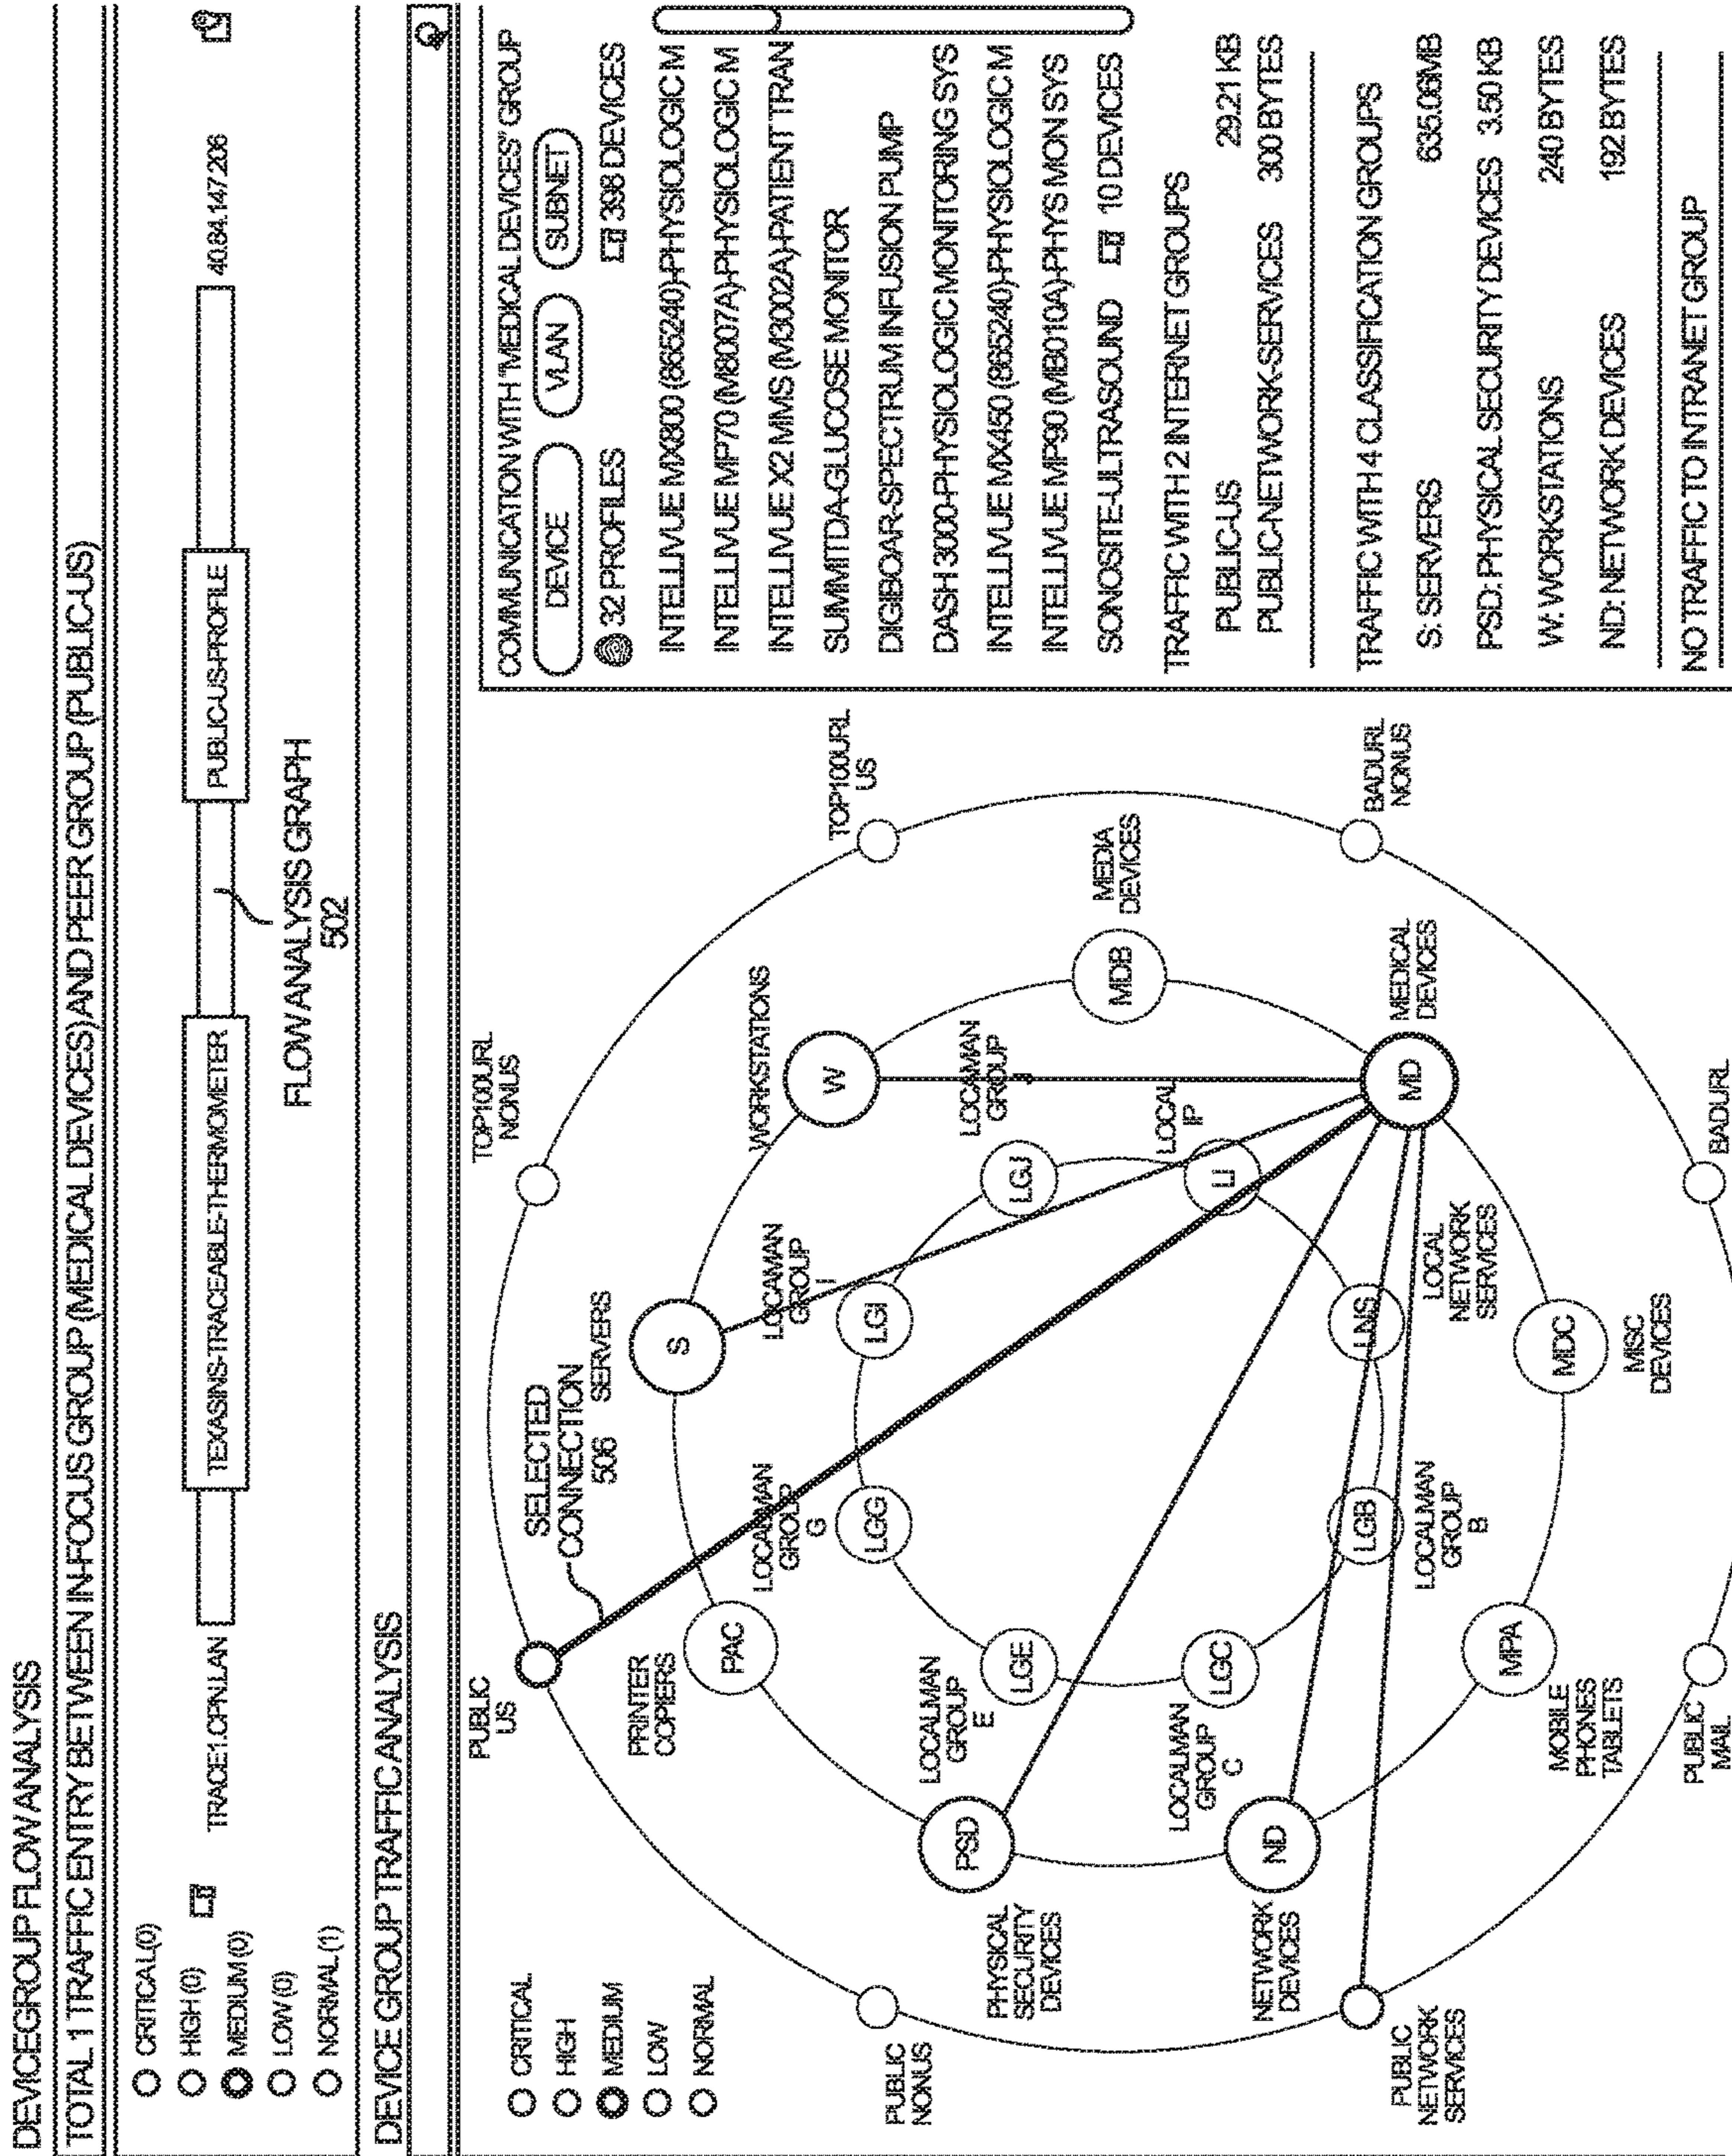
DEVICEGROUP FLOW ANALYSIS

TOTAL 1 TRAFFIC ENTRY BETWEEN IN-FOCUS GROUP (MEDICAL DEVICES) AND PEER GROUP (PUBLIC-US)

CRITICAL(0)
HIGH (0)
MEDIUM (0)
LOW (0)
NORMAL (1)

TRACE1.CPN.LAN
TEXASINS-TRACEABLE-THERMOMETER
PUBLIC-US-PROFILE
40.84.147.206

FLOW ANALYSIS GRAPH
502

DEVICE GROUP TRAFFIC ANALYSIS

CRITICAL
HIGH
MEDIUM
LOW
NORMAL

PUBLIC US
SELECTED CONNECTION 506
SERVERS
TOP100URL NONUS
TOP100URL US
PRINTER COPIERS
PAC
LOCALMAN GROUP G
LGG
S
LOCALMAN GROUP I
LGI
LGJ
LOCALMAN GROUP J
W
WORKSTATIONS
MDB
MEDIA DEVICES
LOCAL IP
LI
MD
MEDICAL DEVICES
BADURL NONUS
PUBLIC NONUS
PHYSICAL SECURITY DEVICES
PSD
LOCALMAN GROUP E
LGE
LOCALMAN GROUP C
LGC
LGB
LOCALMAN GROUP B
LNS
LOCAL NETWORK SERVICES
MDC
MISC DEVICES
NETWORK DEVICES
ND
MPA
MOBILE PHONES TABLETS
PUBLIC MAIL
BADURL
PUBLIC NETWORK SERVICES

COMMUNICATION WITH "MEDICAL DEVICES" GROUP
DEVICE
VLAN
SUBNET
32 PROFILES
398 DEVICES
INTELLIVUE MX800 (865240)-PHYSIOLOGIC M
INTELLIVUE MP70 (M8007A)-PHYSIOLOGIC M
INTELLIVUE X2 MMS (M3002A)-PATIENT TRAN
SUMMITDA-GLUCOSE MONITOR
DIGIBOAR-SPECTRUM INFUSION PUMP
DASH 3000-PHYSIOLOGIC MONITORING SYS
INTELLIVUE MX450 (865240)-PHYSIOLOGIC M
INTELLIVUE MP90 (M8010A)-PHYS MON SYS
SONOSITE-ULTRASOUND
10 DEVICES
TRAFFIC WITH 2 INTERNET GROUPS
PUBLIC-US 29.21 KB
PUBLIC-NETWORK-SERVICES 300 BYTES
TRAFFIC WITH 4 CLASSIFICATION GROUPS
S: SERVERS 635.06MB
PSD: PHYSICAL SECURITY DEVICES 3.50 KB
W: WORKSTATIONS 240 BYTES
ND: NETWORK DEVICES 192 BYTES
NO TRAFFIC TO INTRANET GROUP